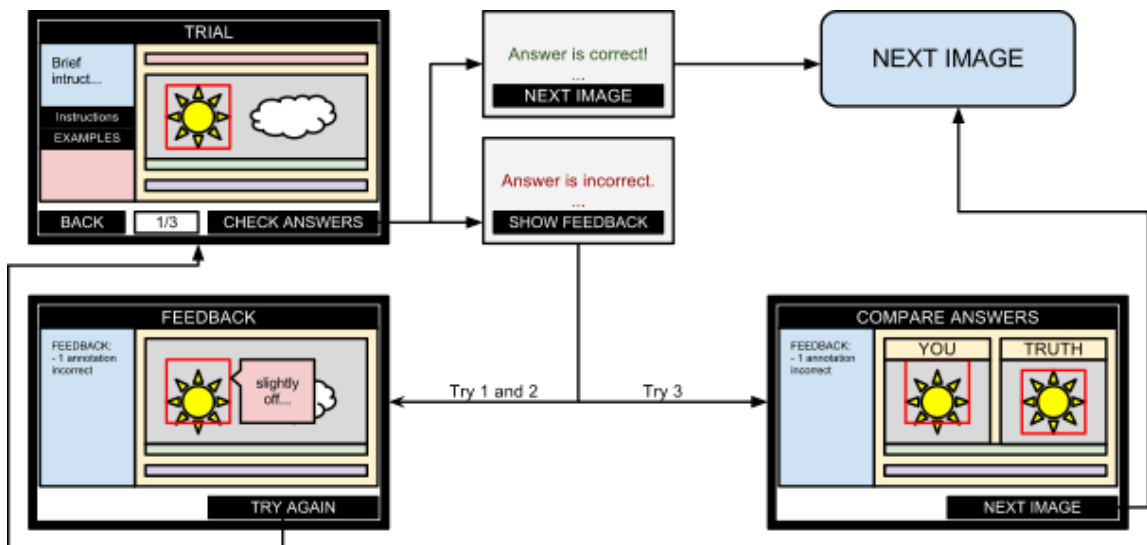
TRIAL

Brief intruct...

Instructions

EXAMPLES

BACK

1/3

CHECK ANSWERS

Answer is correct!
...
NEXT IMAGE

Answer is incorrect.
...
SHOW FEEDBACK

NEXT IMAGE

FEEDBACK

FEEDBACK:
- 1 annotation incorrect

slightly off...

TRY AGAIN

Try 1 and 2

Try 3

COMPARE ANSWERS

FEEDBACK:
- 1 annotation incorrect

YOU

TRUTH

NEXT IMAGE